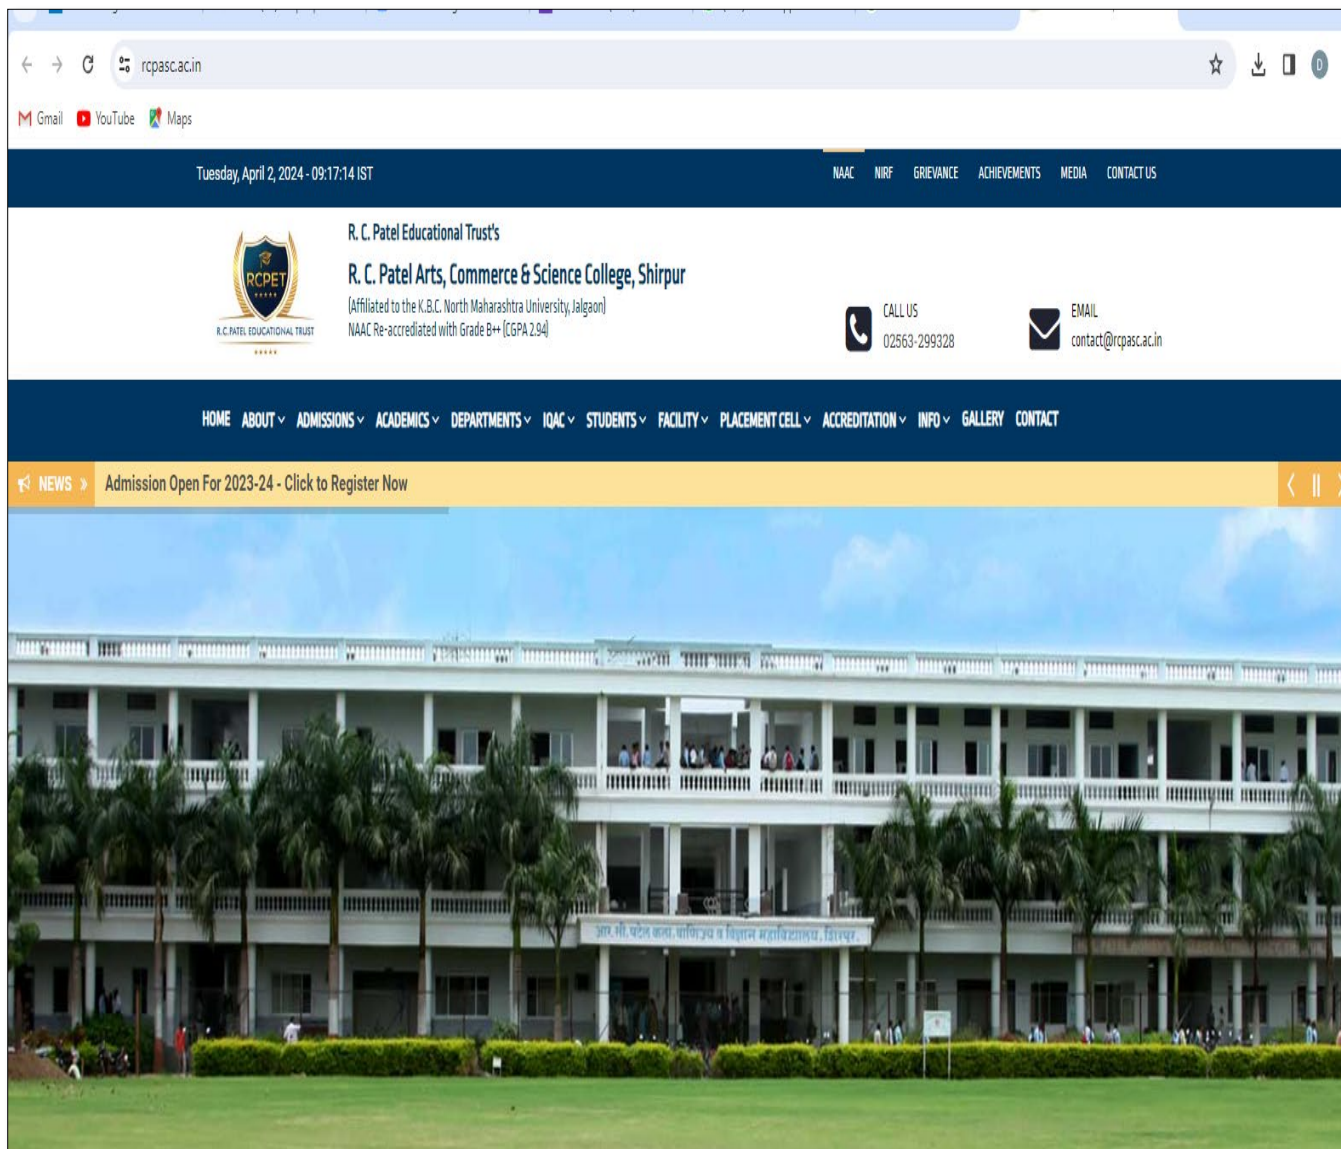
rcpasc.ac.in

Gmail YouTube Maps

Tuesday, April 2, 2024 - 09:17:14 IST

NAAC NIRF GRIEVANCE ACHIEVEMENTS MEDIA CONTACT US

RCPET
R.C. PATEL EDUCATIONAL TRUST

R. C. Patel Educational Trust's
R. C. Patel Arts, Commerce & Science College, Shirpur
(Affiliated to the K.B.C. North Maharashtra University, Jalgaon)
NAAC Re-accredited with Grade B++ (CGPA 2.94)

CALL US
02563-299328

EMAIL
contact@rcpasc.ac.in

HOME ABOUT ADMISSIONS ACADEMICS DEPARTMENTS IQAC STUDENTS FACILITY PLACEMENT CELL ACCREDITATION INFO GALLERY CONTACT

NEWS Admission Open For 2023-24 - Click to Register Now

आर. सी. पटेल कला, वाणिज्य व विज्ञान महाविद्यालय, शिरपूर